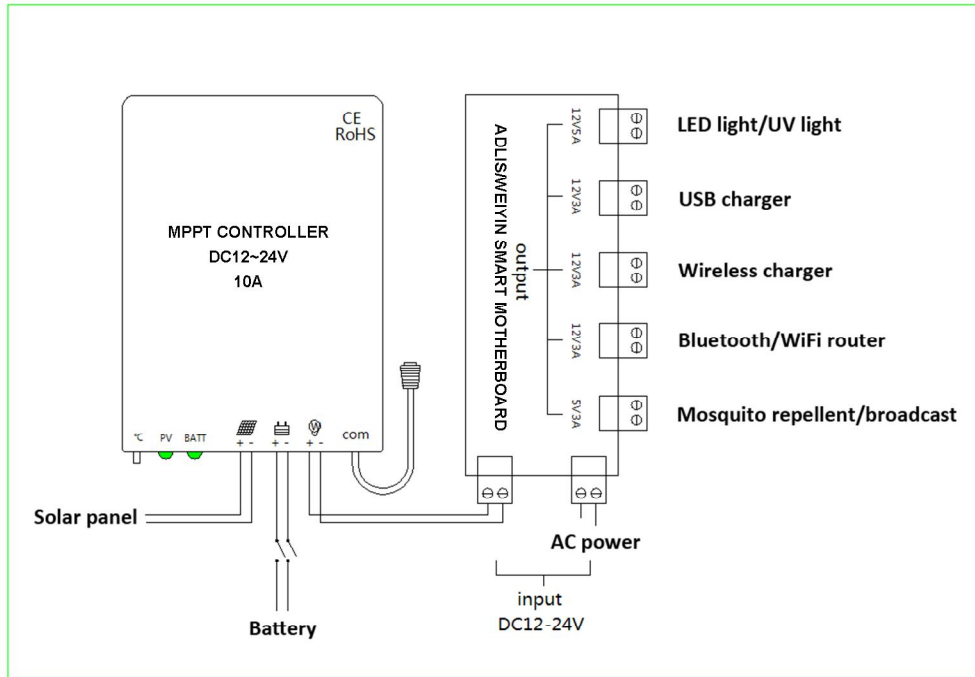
CE
RoHS

MPPT CONTROLLER
DC12~24V
10A

℃ PV BATT
+ - + - + -
com

ADLIS/WEYIN SMART MOTHERBOARD

output

12V/5A
12V/3A
12V/3A
12V/3A
5V/3A

LED light/UV light
USB charger
Wireless charger
Bluetooth/WiFi router
Mosquito repellent/broadcast

Solar panel
Battery
AC power
input
DC12-24V